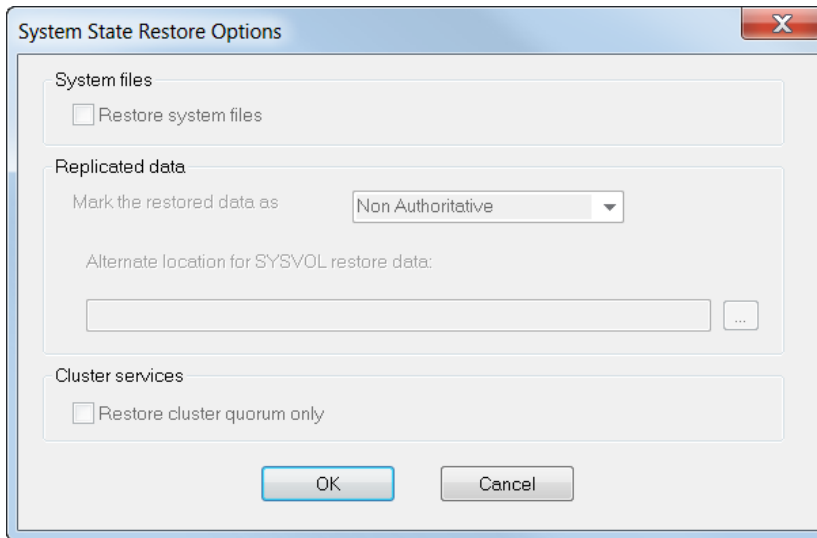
System State Restore Options

System files

Restore system files

Replicated data

Mark the restored data as

Non Authoritative

Alternate location for SYSVOL restore data:

...

Cluster services

Restore cluster quorum only

OK

Cancel